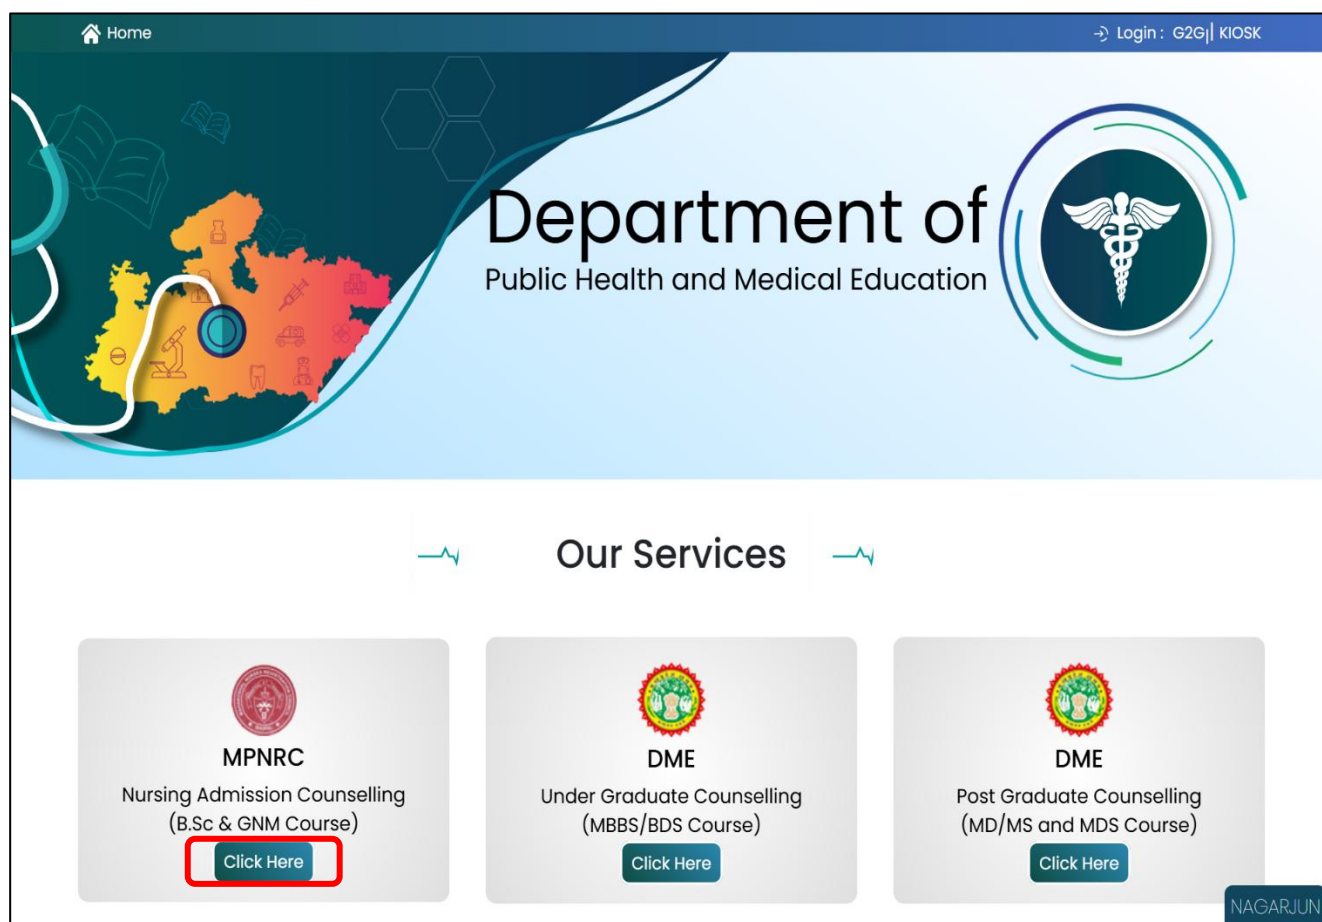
Home

Login : G2G|| KIOSK

Department of
Public Health and Medical Education

Our Services

MPNRC
Nursing Admission Counselling
(B.Sc & GNM Course)
Click Here

DME
Under Graduate Counselling
(MBBS/BDS Course)
Click Here

DME
Post Graduate Counselling
(MD/MS and MDS Course)
Click Here

NAGARJUN